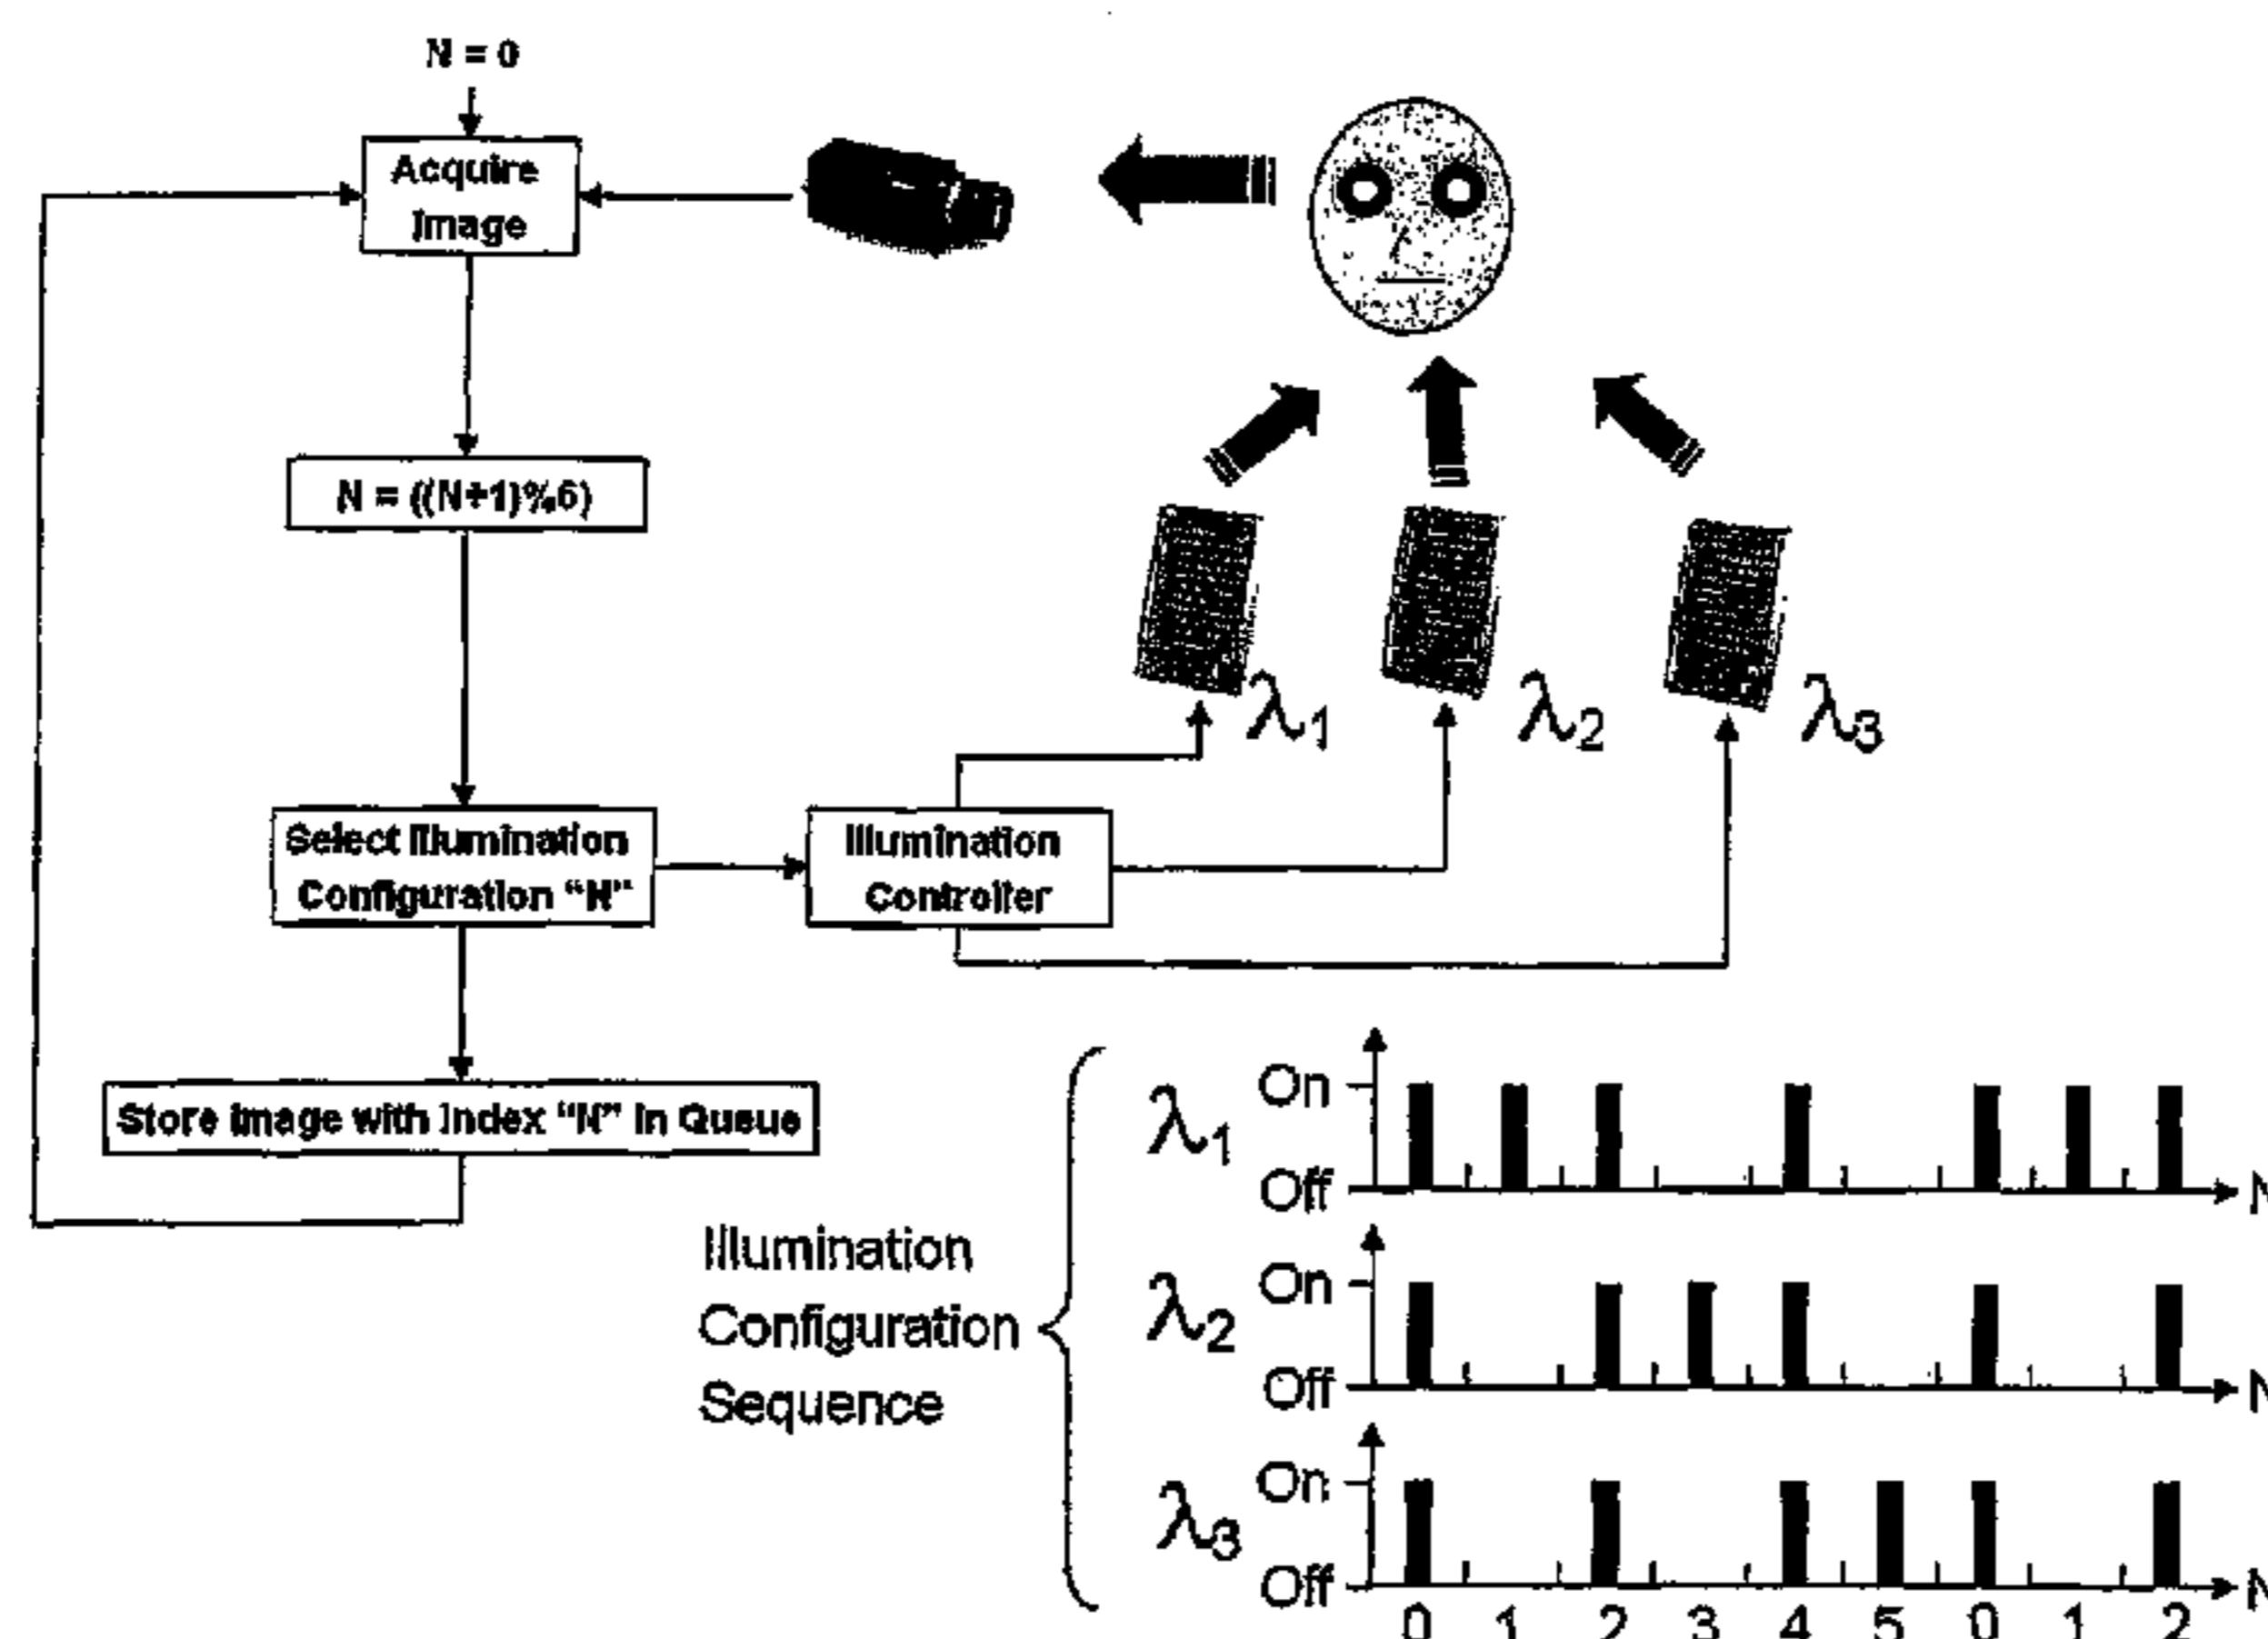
N = 0

Acquire Image

N = ((N+1)%6)

Select Illumination Configuration "N"

Illumination Controller

Store image with Index "N" in Queue

$\lambda_1$ $\lambda_2$ $\lambda_3$

Illumination Configuration Sequence

$\lambda_1$ On Off N

$\lambda_2$ On Off N

$\lambda_3$ On Off N

0 1 2 3 4 5 0 1 2